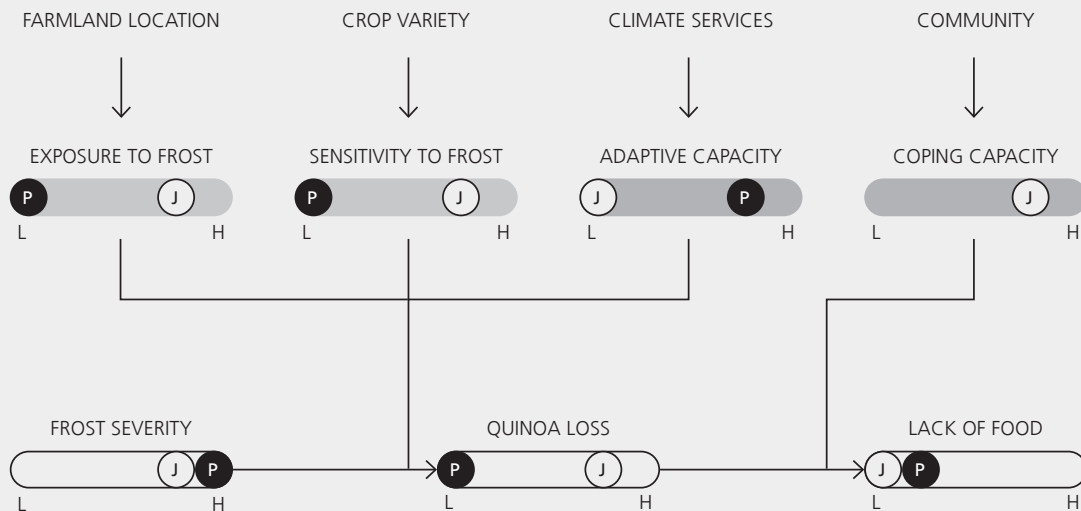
FARMLAND LOCATION

CROP VARIETY

CLIMATE SERVICES

COMMUNITY

EXPOSURE TO FROST
P J
L H

SENSITIVITY TO FROST
P J
L H

ADAPTIVE CAPACITY
J P
L H

COPING CAPACITY
J
L H

FROST SEVERITY
J P
L H

QUINOA LOSS
P J
L H

LACK OF FOOD
J P
L H